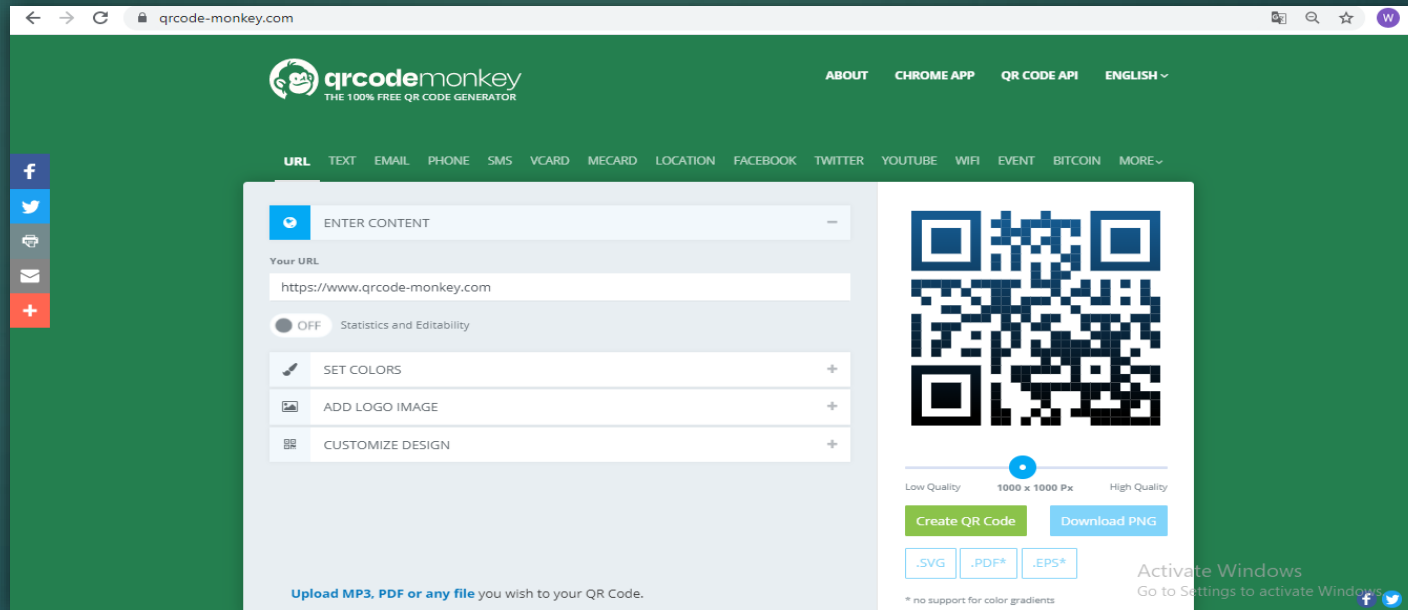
qrcode-monkey.com

qrcodemonkey
THE 100% FREE QR CODE GENERATOR

ABOUT CHROME APP QR CODE API ENGLISH

URL TEXT EMAIL PHONE SMS VCARD MECARD LOCATION FACEBOOK TWITTER YOUTUBE WIFI EVENT BITCOIN MORE

ENTER CONTENT

Your URL

https://www.qrcode-monkey.com

OFF Statistics and Editability

SET COLORS

ADD LOGO IMAGE

CUSTOMIZE DESIGN

Upload MP3, PDF or any file you wish to your QR Code.

Low Quality 1000 x 1000 Px High Quality

Create QR Code Download PNG

.SVG .PDF* .EPS*

* no support for color gradients

Activate Windows
Go to Settings to activate Windows.